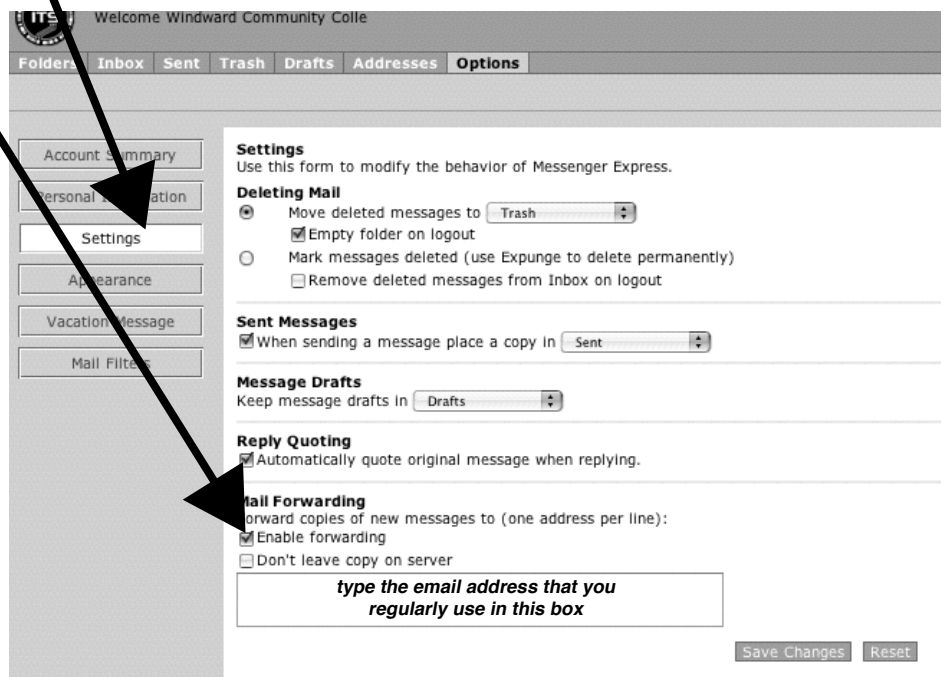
ITS Welcome Windward Community Colle

Folders Inbox Sent Trash Drafts Addresses Options

Account S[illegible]mmary
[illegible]ersonal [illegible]ation
Settings
Ap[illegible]earance
Vacation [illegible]essage
Mail Filte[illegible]

Settings
Use this form to modify the behavior of Messenger Express.

Deleting Mail
Move deleted messages to Trash
Empty folder on logout
Mark messages deleted (use Expunge to delete permanently)
Remove deleted messages from Inbox on logout

Sent Messages
When sending a message place a copy in Sent

Message Drafts
Keep message drafts in Drafts

Reply Quoting
Automatically quote original message when replying.

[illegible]ail Forwarding
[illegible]orward copies of new messages to (one address per line):
Enable forwarding
Don't leave copy on server

type the email address that you regularly use in this box

Save Changes Reset